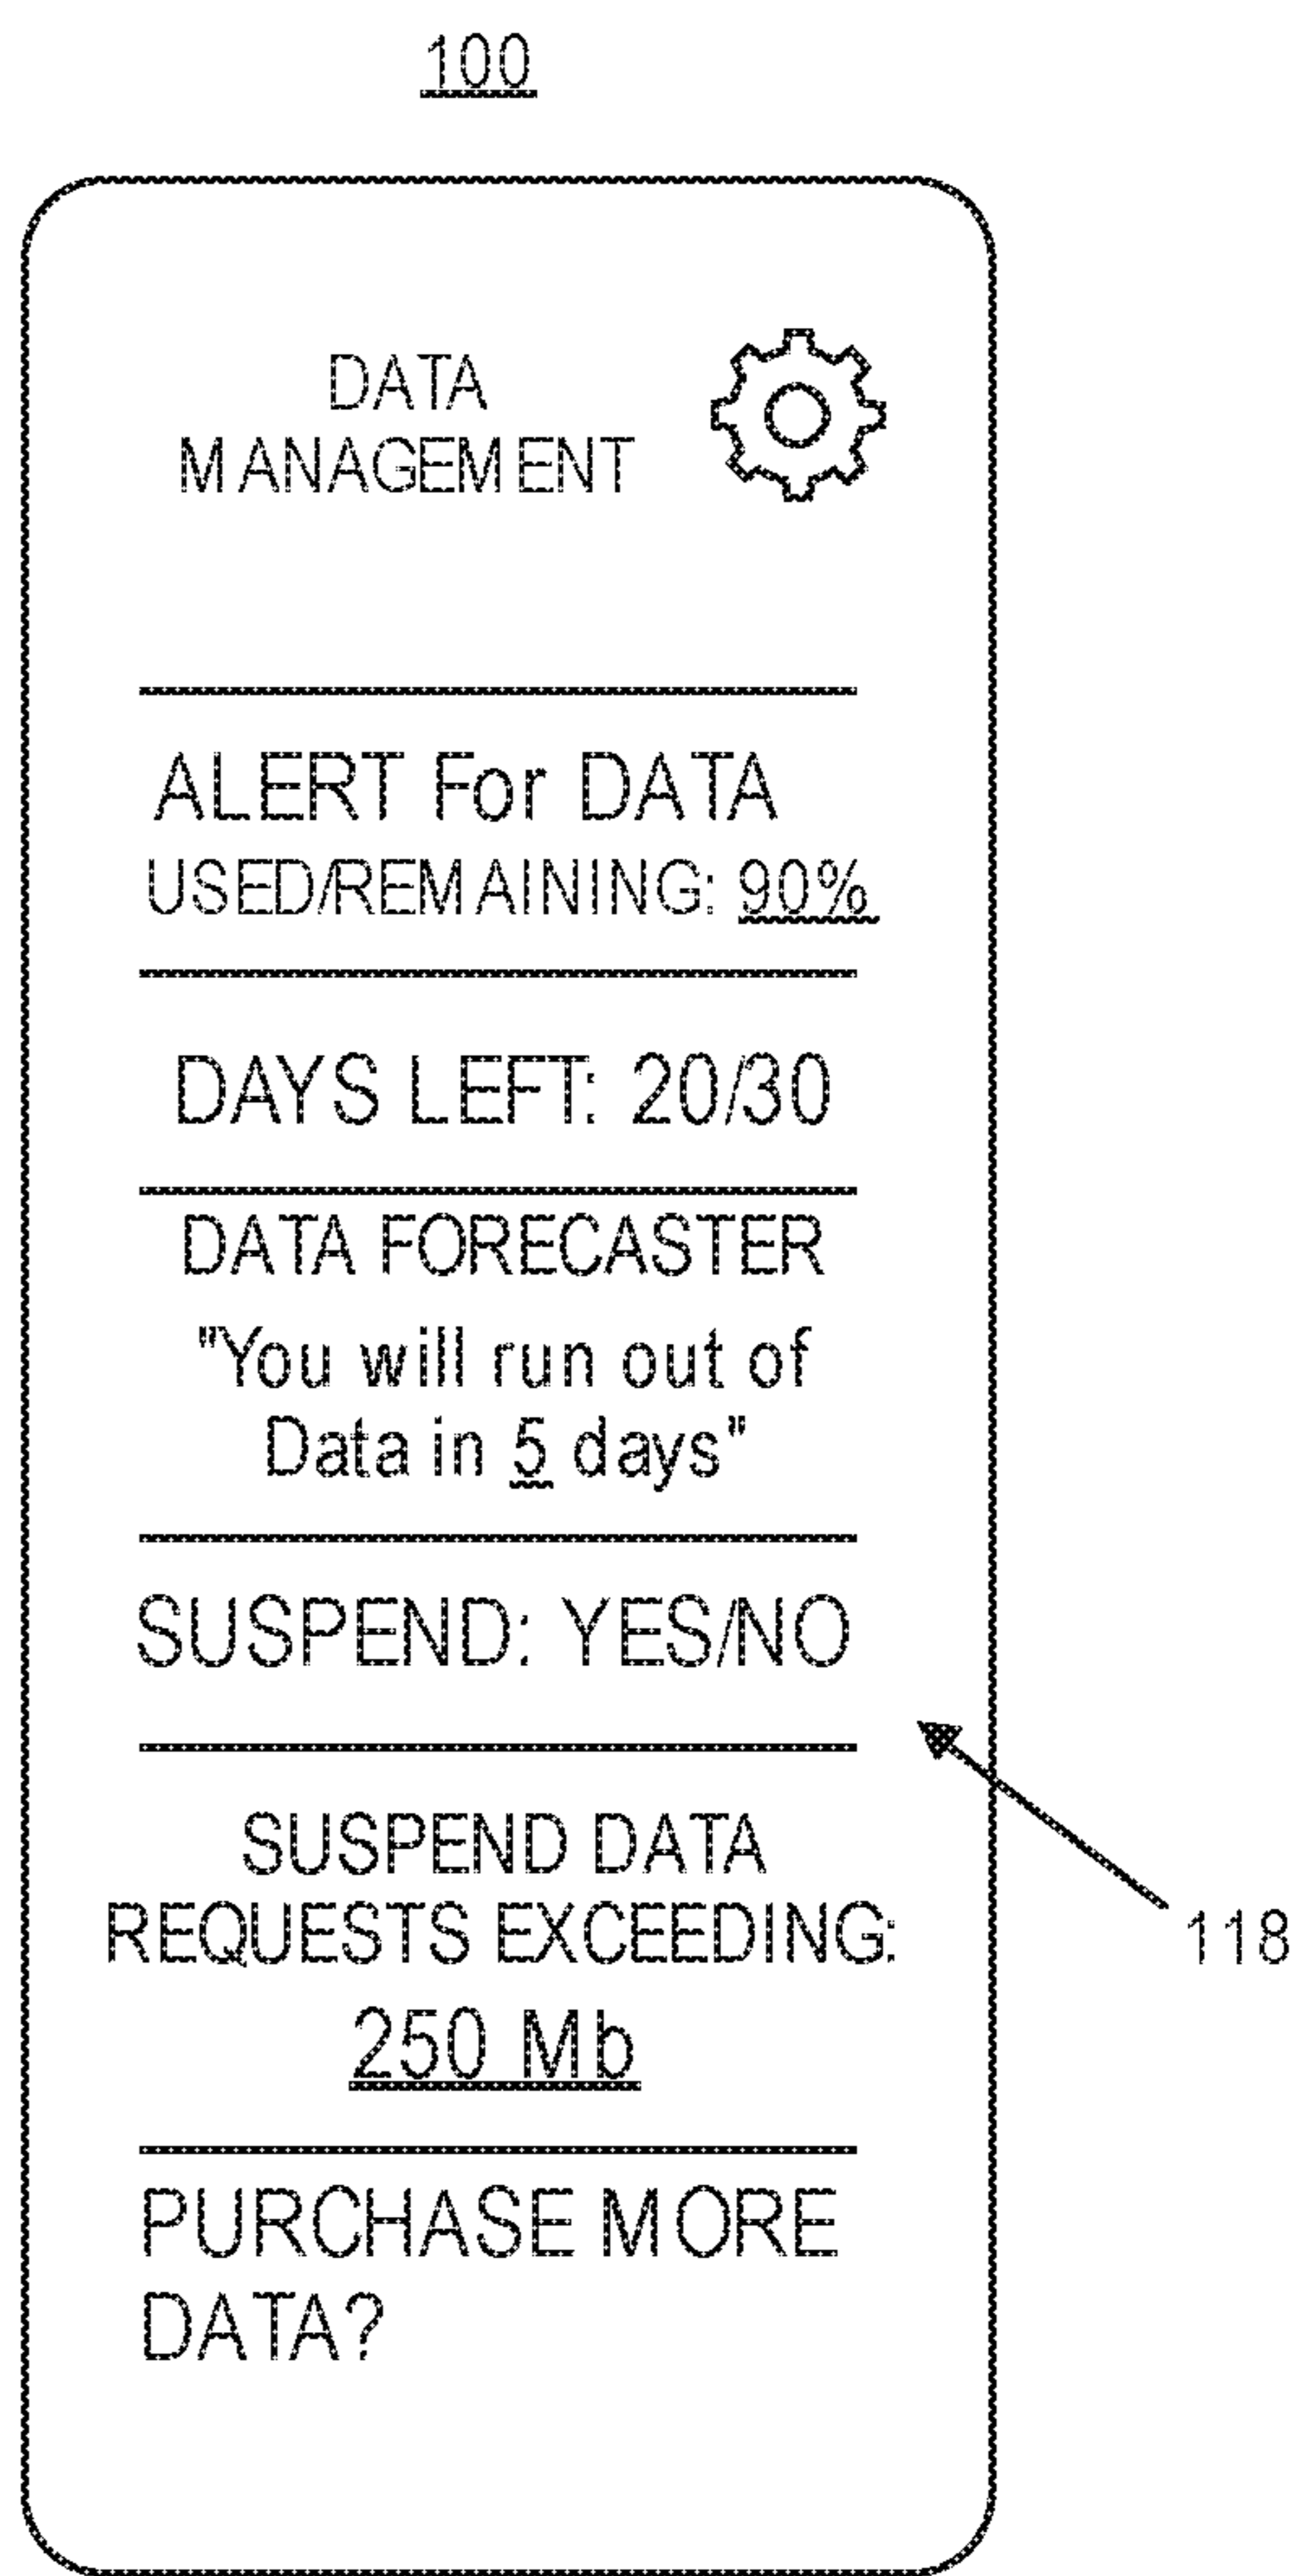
100

DATA MANAGEMENT

ALERT For DATA USED/REMAINING: 90%

DAYS LEFT: 20/30

DATA FORECASTER

"You will run out of Data in 5 days"

SUSPEND: YES/NO

SUSPEND DATA REQUESTS EXCEEDING: 250 Mb

PURCHASE MORE DATA?

118